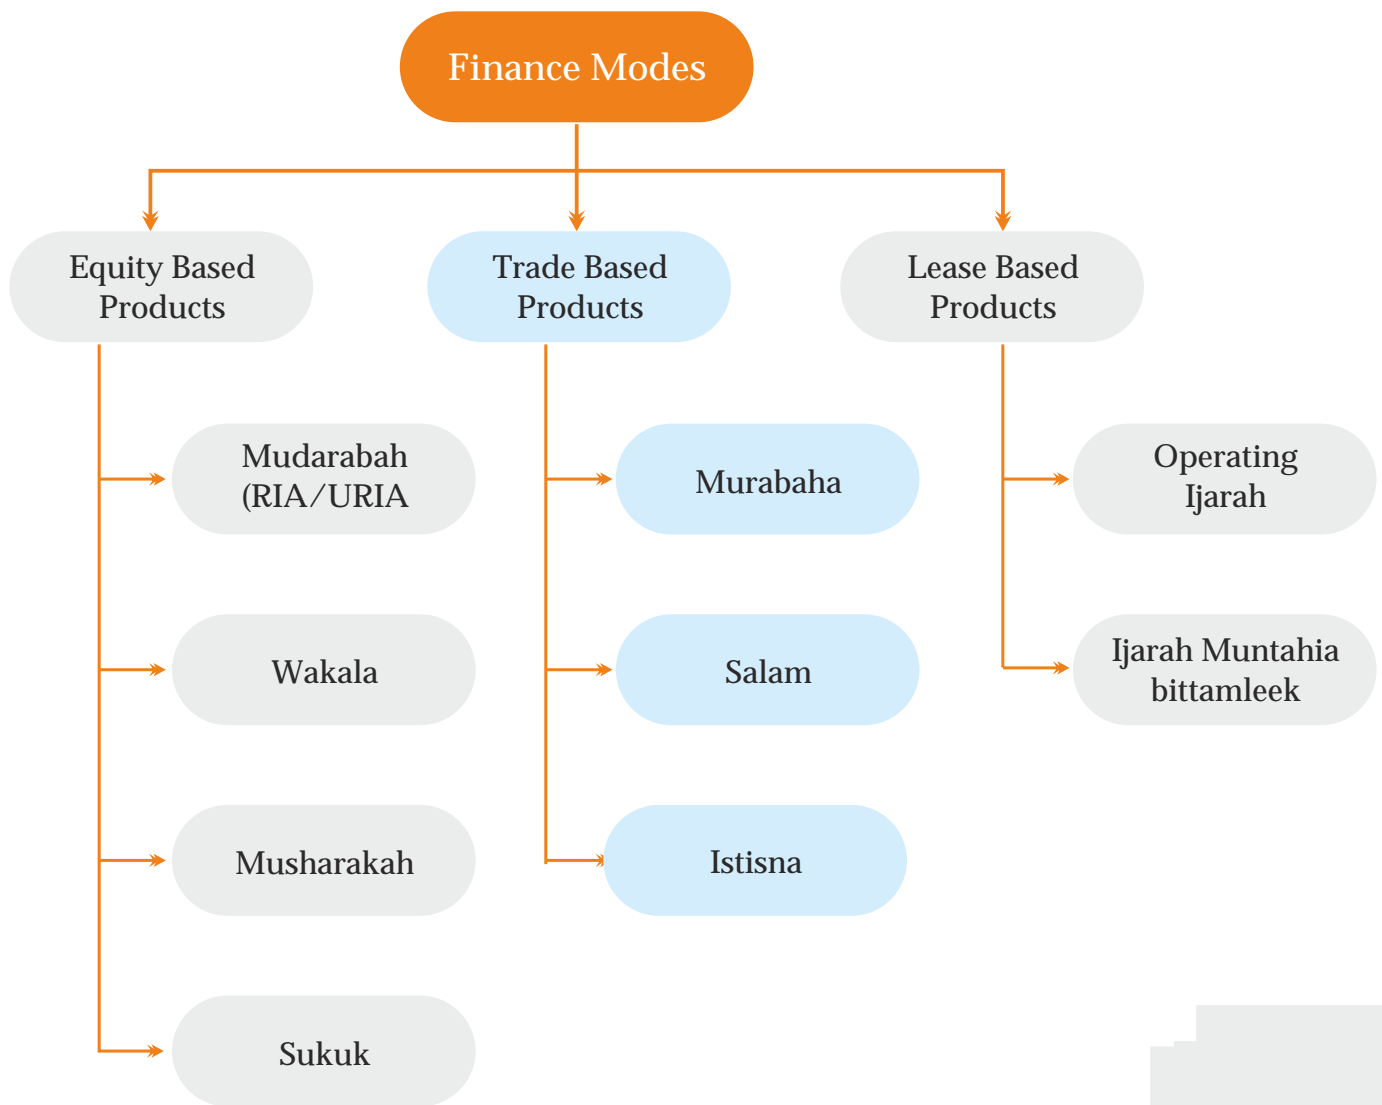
Finance Modes

Equity Based Products

Mudarabah (RIA/URIA

Wakala

Musharakah

Sukuk

Trade Based Products

Murabaha

Salam

Istisna

Lease Based Products

Operating Ijarah

Ijarah Muntahia bittamleek